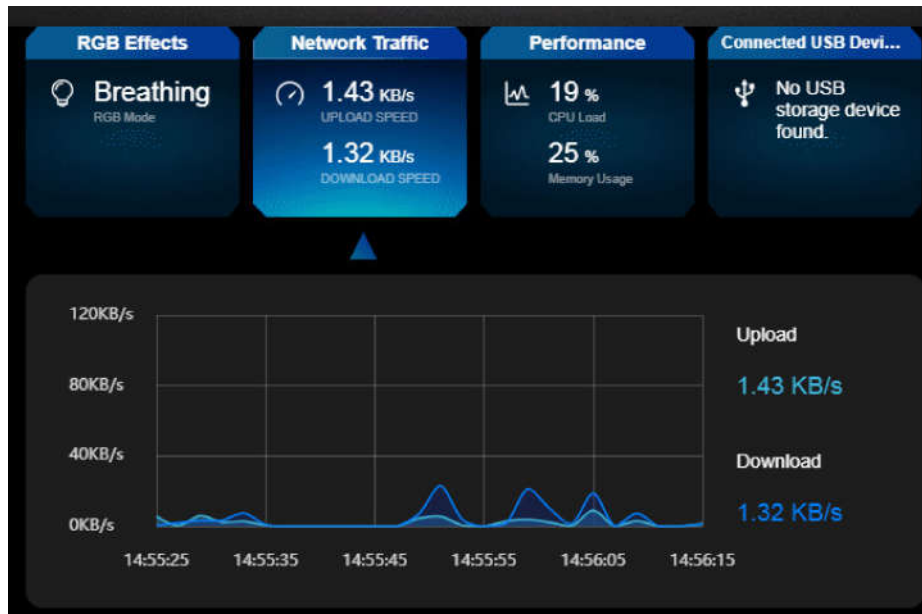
RGB Effects

Breathing
RGB Mode

Network Traffic

1.43 KB/s
UPLOAD SPEED

1.32 KB/s
DOWNLOAD SPEED

Performance

19 %
CPU Load

25 %
Memory Usage

Connected USB Devi...

No USB storage device found.

120KB/s
80KB/s
40KB/s
0KB/s

14:55:25
14:55:35
14:55:45
14:55:55
14:56:05
14:56:15

Upload
1.43 KB/s

Download
1.32 KB/s